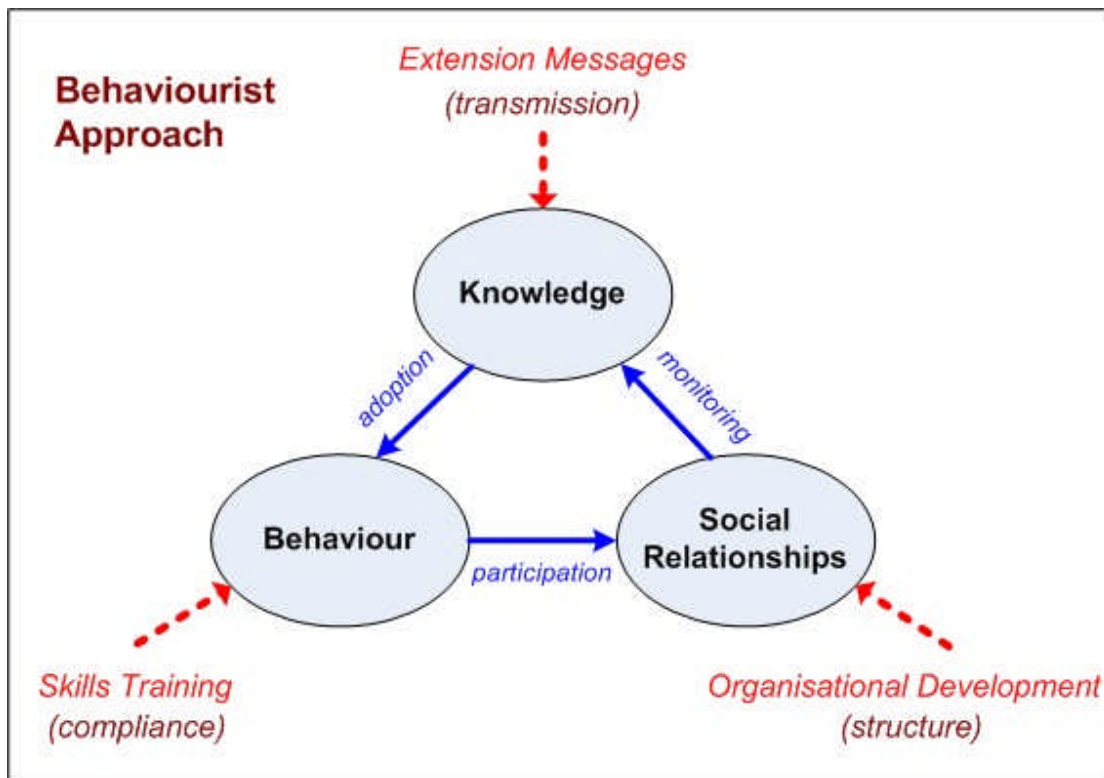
Behaviourist Approach

Extension Messages
(transmission)

Knowledge

adoption

monitoring

Behaviour

participation

Social Relationships

Skills Training
(compliance)

Organisational Development
(structure)